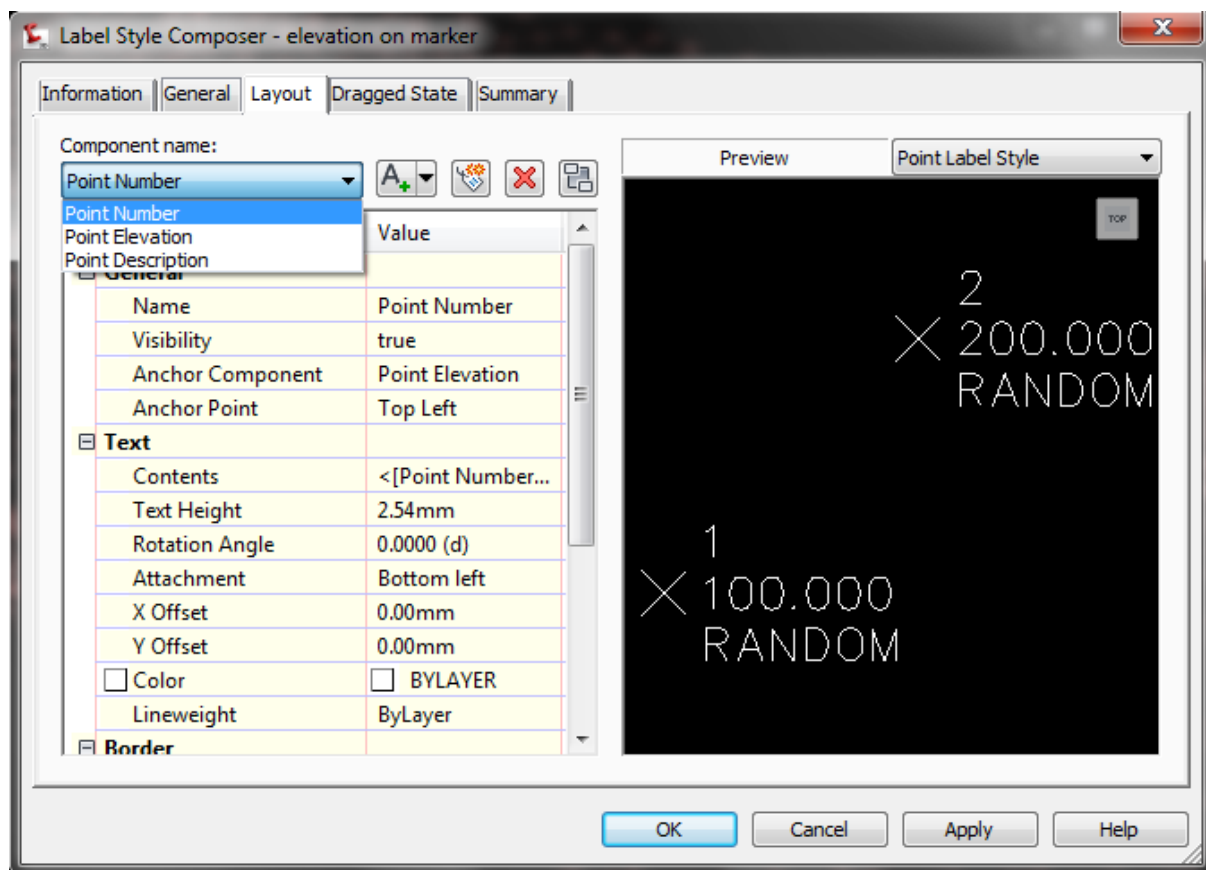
Label Style Composer - elevation on marker

Information | General | Layout | Dragged State | Summary

Component name:

Point Number

Point Number
Point Elevation
Point Description

Value

General

| | |
|---|---|
| Name | Point Number |
| Visibility | true |
| Anchor Component | Point Elevation |
| Anchor Point | Top Left |
| Text | |
| Contents | <[Point Number... |
| Text Height | 2.54mm |
| Rotation Angle | 0.0000 (d) |
| Attachment | Bottom left |
| X Offset | 0.00mm |
| Y Offset | 0.00mm |
| Color | BYLAYER |
| Lineweight | ByLayer |
| Border | |

Preview

Point Label Style

TOP

2
200.000
RANDOM

1
100.000
RANDOM

OK | Cancel | Apply | Help